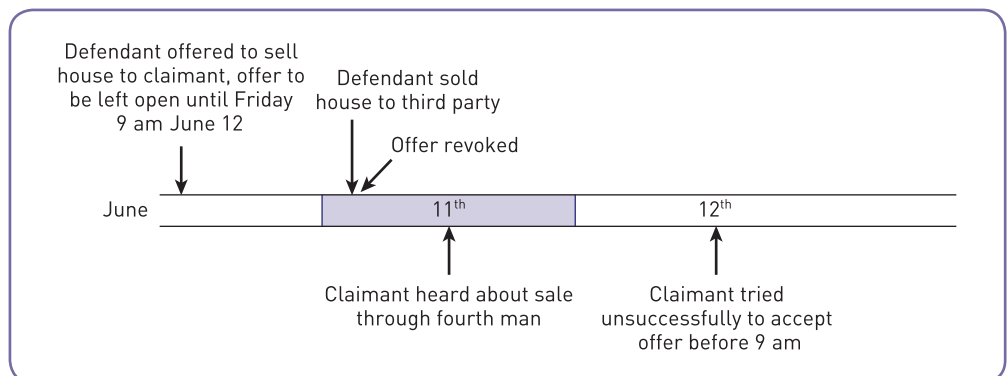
Defendant offered to sell house to claimant, offer to be left open until Friday 9 am June 12

Defendant sold house to third party

Offer revoked

June

$11^{th}$

$12^{th}$

Claimant heard about sale through fourth man

Claimant tried unsuccessfully to accept offer before 9 am